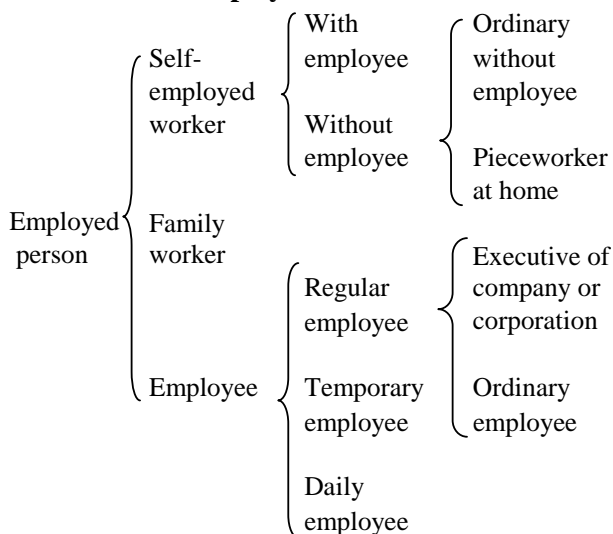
Employed person

Self-employed worker

With employee

Without employee

Ordinary without employee

Pieceworker at home

Family worker

Employee

Regular employee

Temporary employee

Daily employee

Executive of company or corporation

Ordinary employee